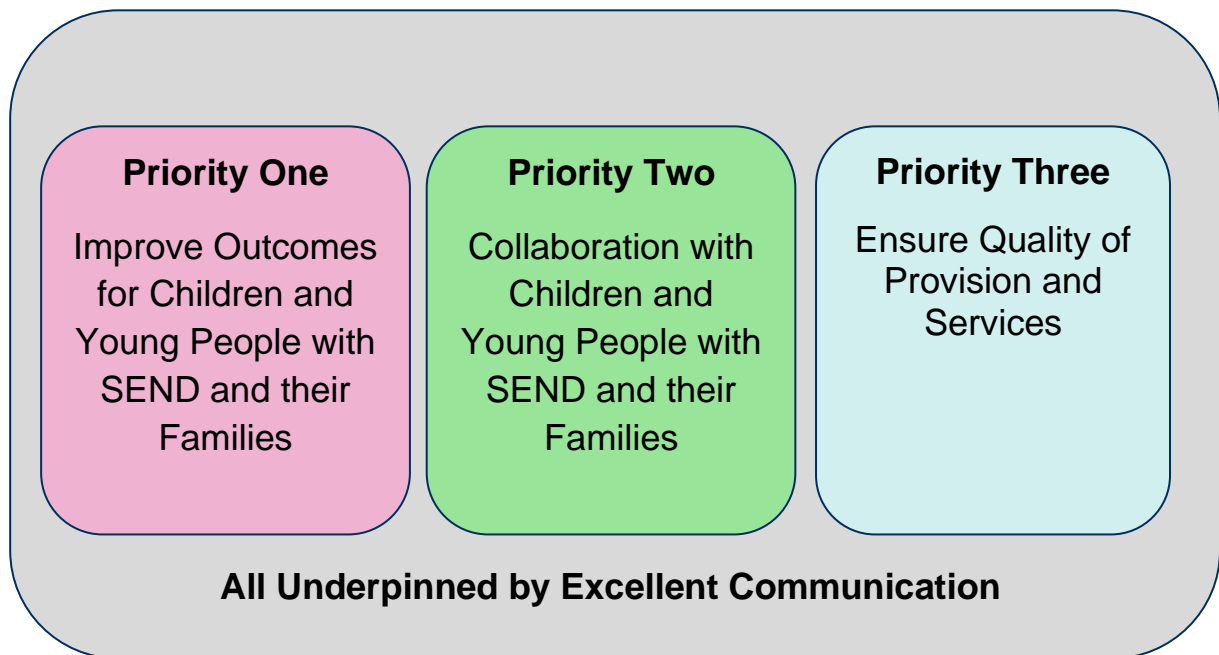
**Priority One**

Improve Outcomes for Children and Young People with SEND and their Families

**Priority Two**

Collaboration with Children and Young People with SEND and their Families

**Priority Three**

Ensure Quality of Provision and Services

**All Underpinned by Excellent Communication**